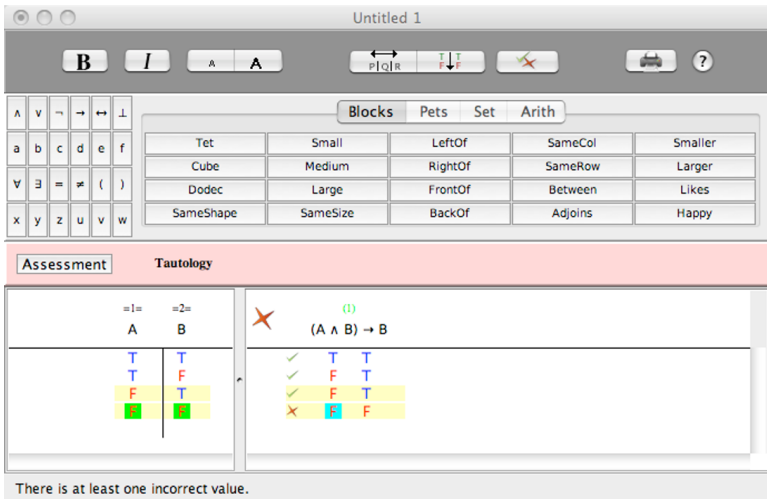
Untitled 1

B I A A P|Q|R T T F F ?

∧ ∨ ¬ → ↔ ⊥
a b c d e f
∀ ∃ = ≠ ( )
x y z u v w

Blocks Pets Set Arith

| Tet | Small | LeftOf | SameCol | Smaller |
|---|---|---|---|---|
| Cube | Medium | RightOf | SameRow | Larger |
| Dodec | Large | FrontOf | Between | Likes |
| SameShape | SameSize | BackOf | Adjoins | Happy |

Assessment Tautology

| =1= A | =2= B |
|---|---|
| T | T |
| T | F |
| F | T |
| F | F |

(1)
$(A \wedge B) \rightarrow B$

| | | |
|---|---|---|
| T | T | |
| F | T | |
| F | T | |
| F | F | |

There is at least one incorrect value.